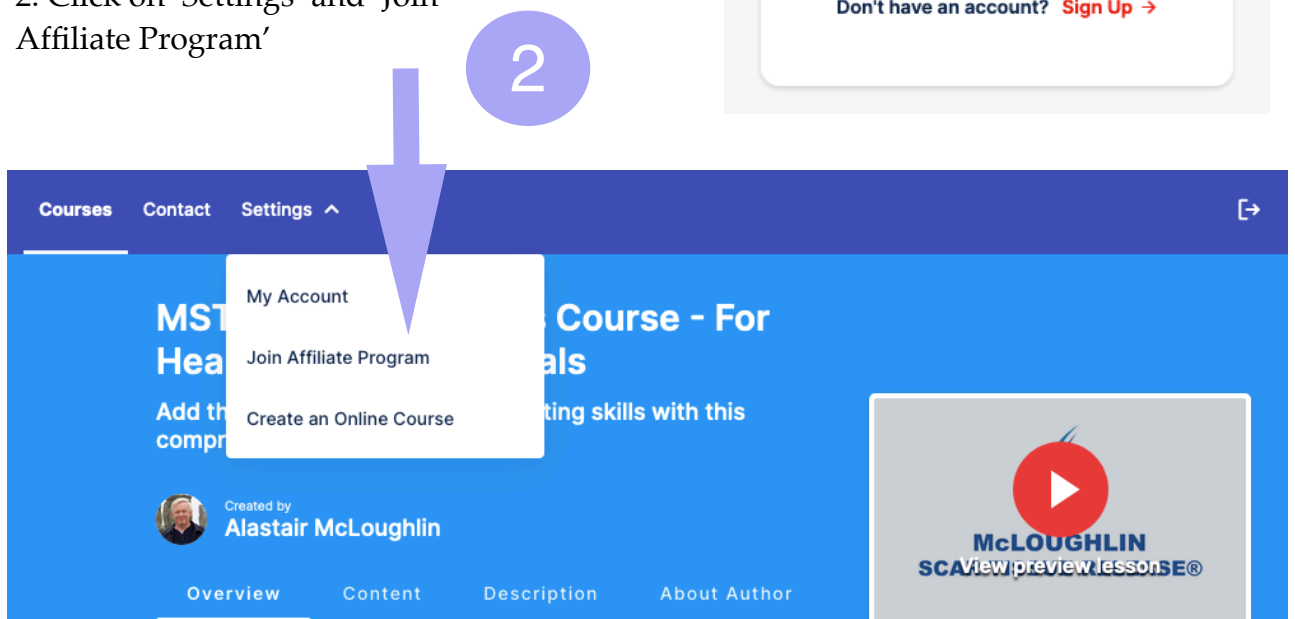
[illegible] 'Settings' and 'Join Affiliate Program'

Don't have an account? Sign Up →

2

Courses Contact Settings

My Account

Join Affiliate Program

Create an Online Course

MST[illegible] Course - For Hea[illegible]als

Add th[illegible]ting skills with this compr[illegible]

Created by

Alastair McLoughlin

Overview Content Description About Author

McLOUGHLIN

SCA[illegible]SE®

View preview lesson